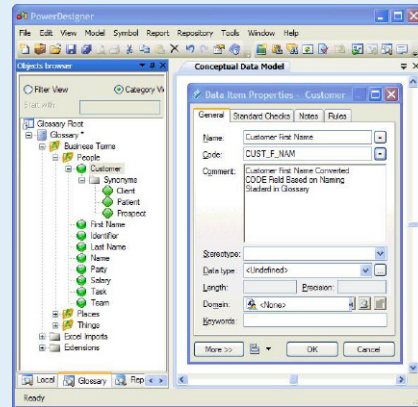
PowerDesigner

File Edit View Model Symbol Report Repository Tools Window Help

Objects browser

Filter View
Category View
Start with

Glossary Root
Glossary *
Business Terms
People
Customer
Synonyms
Client
Patient
Prospect
First Name
Identifier
Last Name
Name
Party
Salary
Task
Team
Places
Things
Excel Imports
Extensions

Local
Glossary
Rep

Conceptual Data Model

Data Item Properties - Customer

General
Standard Checks
Notes
Rules

Name: Customer First Name
Code: CUST_F_NAM
Comment: Customer First Name Converted CODE Field Based on Naming Stadard in Glossary

Stereotype:
Data type: <Undefined>
Length:
Precision:
Domain: <None>
Keywords:

More >>
OK
Cancel

Ready